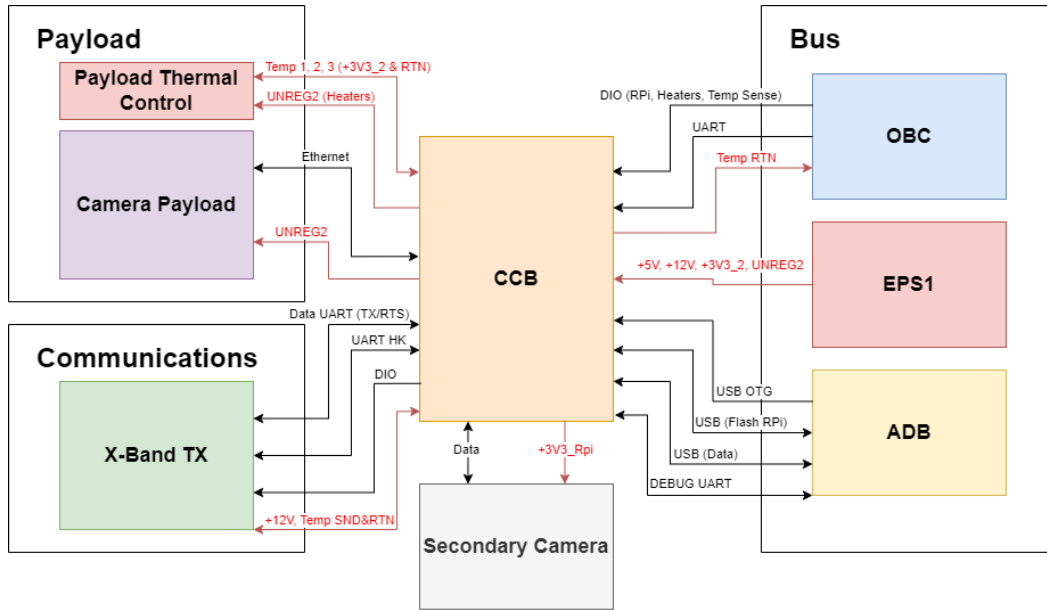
Payload

Payload Thermal Control

Camera Payload

Temp 1, 2, 3 (+3V3_2 & RTN)

UNREG2 (Heaters)

Ethernet

UNREG2

Bus

DIO (RPi, Heaters, Temp Sense)

UART

Temp RTN

OBC

CCB

+5V, +12V, +3V3_2, UNREG2

EPS1

Communications

Data UART (TX/RTS)

UART HK

DIO

X-Band TX

+12V, Temp SND&RTN

Data

+3V3_Rpi

Secondary Camera

USB OTG

USB (Flash RPi)

USB (Data)

DEBUG UART

ADB